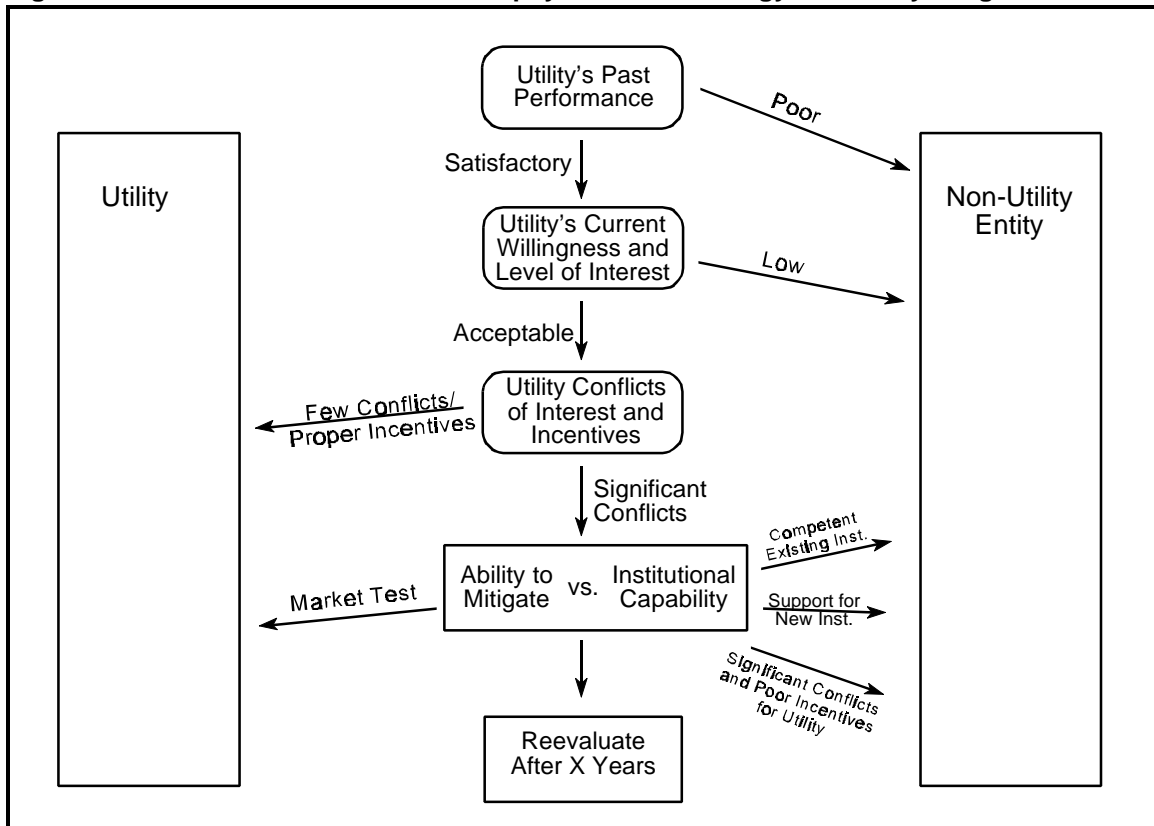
Utility's Past Performance

Poor

Satisfactory

Utility

Non-Utility Entity

Utility's Current Willingness and Level of Interest

Low

Acceptable

Few Conflicts/ Proper Incentives

Utility Conflicts of Interest and Incentives

Significant Conflicts

Competent Existing Inst.

Market Test

Ability to Mitigate vs. Institutional Capability

Support for New Inst.

Significant Conflicts and Poor Incentives for Utility

Reevaluate After X Years